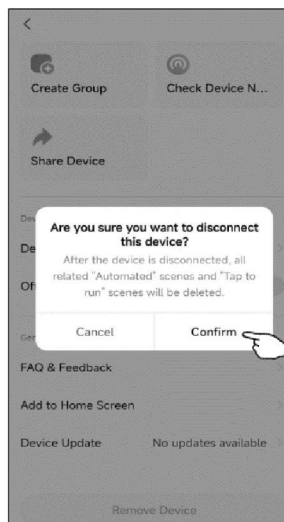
<

Create Group

Check Device N...

Share Device

Dev

De

Of

Are you sure you want to disconnect this device?

After the device is disconnected, all related "Automated" scenes and "Tap to run" scenes will be deleted.

Cancel

Confirm

FAQ & Feedback

Add to Home Screen

Device Update

No updates available

Remove Device